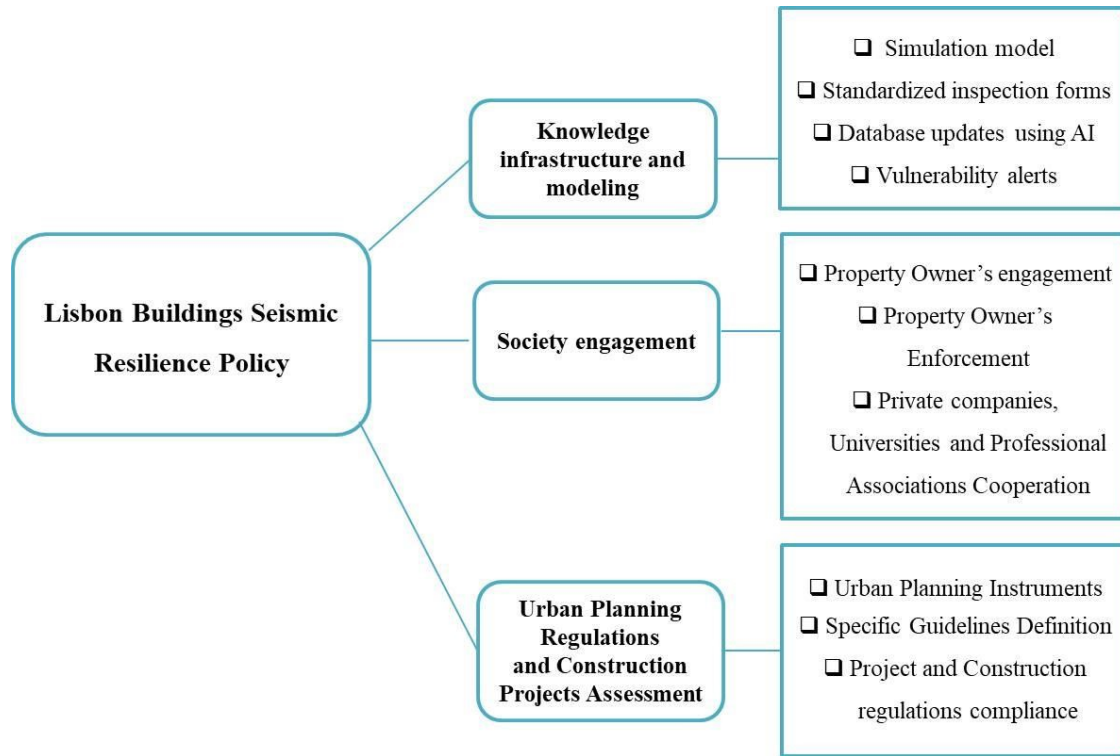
Lisbon Buildings Seismic Resilience Policy

Knowledge infrastructure and modeling

❑ Simulation model
❑ Standardized inspection forms
❑ Database updates using AI
❑ Vulnerability alerts

Society engagement

❑ Property Owner's engagement
❑ Property Owner's Enforcement
❑ Private companies, Universities and Professional Associations Cooperation

Urban Planning Regulations and Construction Projects Assessment

❑ Urban Planning Instruments
❑ Specific Guidelines Definition
❑ Project and Construction regulations compliance